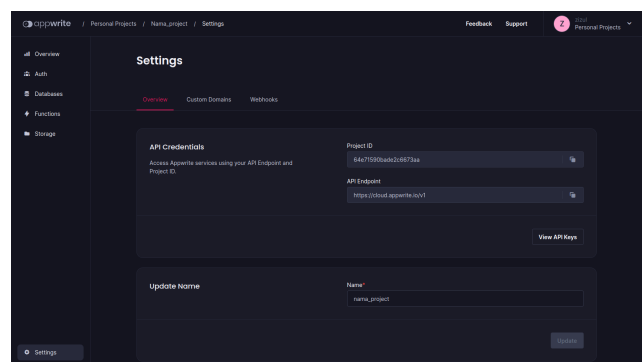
appwrite / Personal Projects / Nama_project / Settings

Feedback Support

Z zizul Personal Projects

Overview
Auth
Databases
Functions
Storage

Settings

Overview Custom Domains Webhooks

API Credentials

Access Appwrite services using your API Endpoint and Project ID.

Project ID
64e71590bade2c6673aa

API Endpoint
https://cloud.appwrite.io/v1

View API Keys

Update Name

Name*
nama_project

Update

Settings